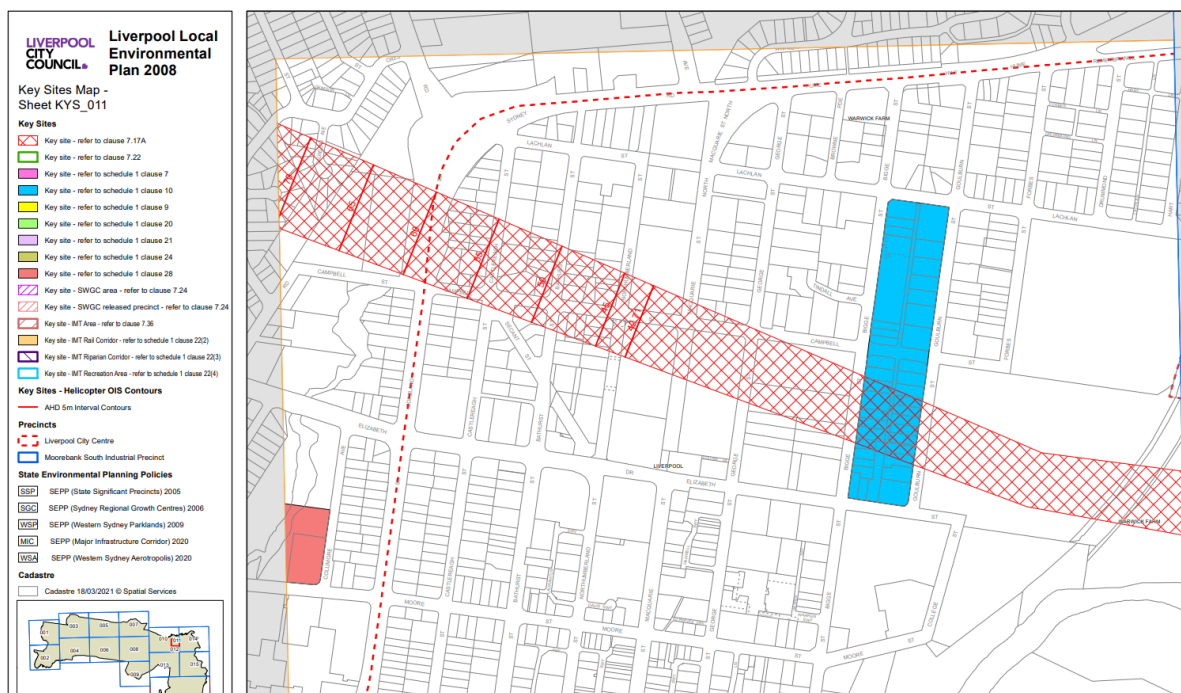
LIVERPOOL CITY COUNCIL

Liverpool Local Environmental Plan 2008

Key Sites Map - Sheet KYS_011

Key Sites
Key site - refer to clause 7.17A
Key site - refer to clause 7.22
Key site - refer to schedule 1 clause 7
Key site - refer to schedule 1 clause 10
Key site - refer to schedule 1 clause 9
Key site - refer to schedule 1 clause 20
Key site - refer to schedule 1 clause 21
Key site - refer to schedule 1 clause 24
Key site - refer to schedule 1 clause 28
Key site - SWGC area - refer to clause 7.24
Key site - SWGC released precinct - refer to clause 7.24
Key site - IMT Area - refer to clause 7.36
Key site - IMT Rail Corridor - refer to schedule 1 clause 22(2)
Key site - IMT Riparian Corridor - refer to schedule 1 clause 22(3)
Key site - IMT Recreation Area - refer to schedule 1 clause 22(4)

Key Sites - Helicopter OIS Contours
AHD 5m Interval Contours

Precincts
Liverpool City Centre
Moorebank South Industrial Precinct

State Environmental Planning Policies
SSP SEPP (State Significant Precincts) 2005
SGC SEPP (Sydney Regional Growth Centres) 2006
WSP SEPP (Western Sydney Parklands) 2009
MIC SEPP (Major Infrastructure Corridor) 2020
WSA SEPP (Western Sydney Aerotropolis) 2020

Cadastre
Cadastre 18/03/2021 © Spatial Services

001 003 005 007 010 011 012 002 004 006 008 013 015 009

WARWICK FARM
SYDNEY
LACHLAN
ST
NORTH
MACQUARIE ST NORTH
GEORGE
BROWNE
BIGGE
GOULBURN
FORBES
DRUMMOND
HART
LACHLAN
ST
CAMPBELL
ST
TINDALL AVE
CAMPBELL
ELIZABETH
CASTLEREAGH
BATHURST
LIVERPOOL
ELIZABETH
DR
NORTHUMBERLAND
MACQUARIE
GEORGE
BIGGE
GOULBURN
WARWICK FARM
COLLINGWOOD
MOORE
ST
COLLEGE
MOORE